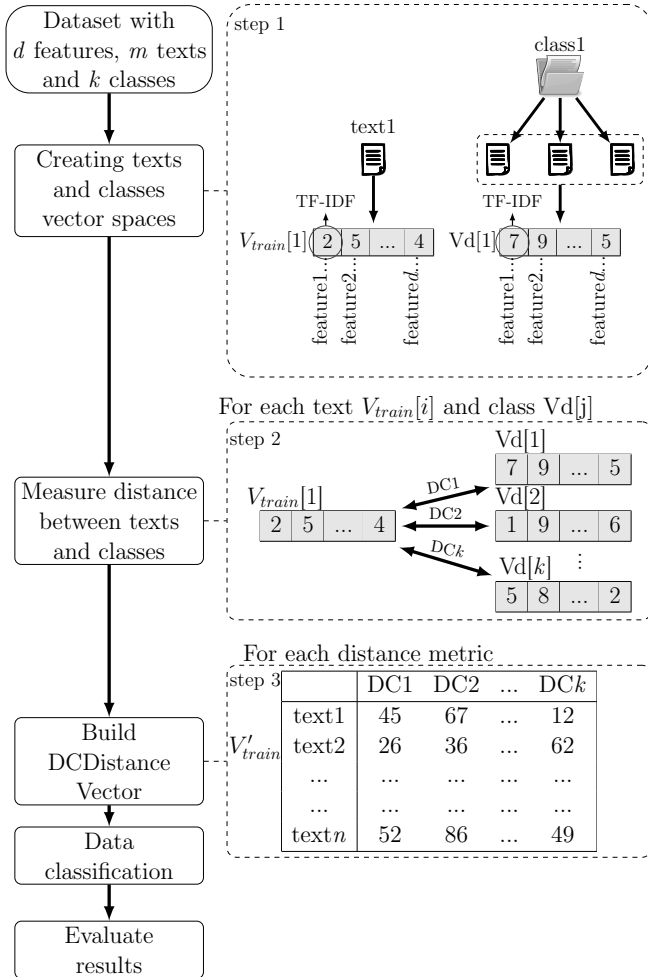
Dataset with $d$ features, $m$ texts and $k$ classes

Creating texts and classes vector spaces

step 1

class1

text1

TF-IDF

$V_{train}[1]$

| 2 | 5 | ... | 4 |
|---|---|---|---|

feature1...
feature2...
feature$d$...

TF-IDF

Vd[1]

| 7 | 9 | ... | 5 |
|---|---|---|---|

feature1...
feature2...
feature$d$...

For each text $V_{train}[i]$ and class Vd[j]

step 2

Measure distance between texts and classes

$V_{train}[1]$

| 2 | 5 | ... | 4 |
|---|---|---|---|

DC1
DC2
DC$k$

Vd[1]

| 7 | 9 | ... | 5 |
|---|---|---|---|

Vd[2]

| 1 | 9 | ... | 6 |
|---|---|---|---|

Vd[$k$]

⋮

| 5 | 8 | ... | 2 |
|---|---|---|---|

For each distance metric

step 3

Build DCDistance Vector

$V'_{train}$

| | DC1 | DC2 | ... | DC$k$ |
|---|---|---|---|---|
| text1 | 45 | 67 | ... | 12 |
| text2 | 26 | 36 | ... | 62 |
| ... | ... | ... | ... | ... |
| ... | ... | ... | ... | ... |
| text$n$ | 52 | 86 | ... | 49 |

Data classification

Evaluate results